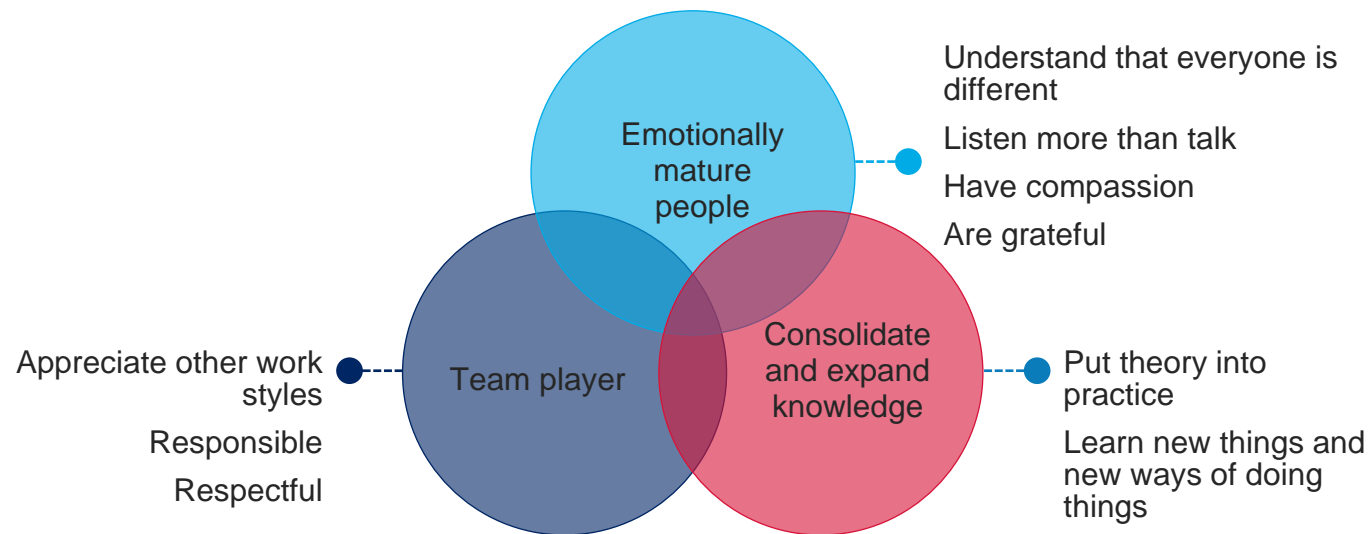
Emotionally mature people

Understand that everyone is different

Listen more than talk

Have compassion

Are grateful

Appreciate other work styles

Responsible

Respectful

Team player

Consolidate and expand knowledge

Put theory into practice

Learn new things and new ways of doing things